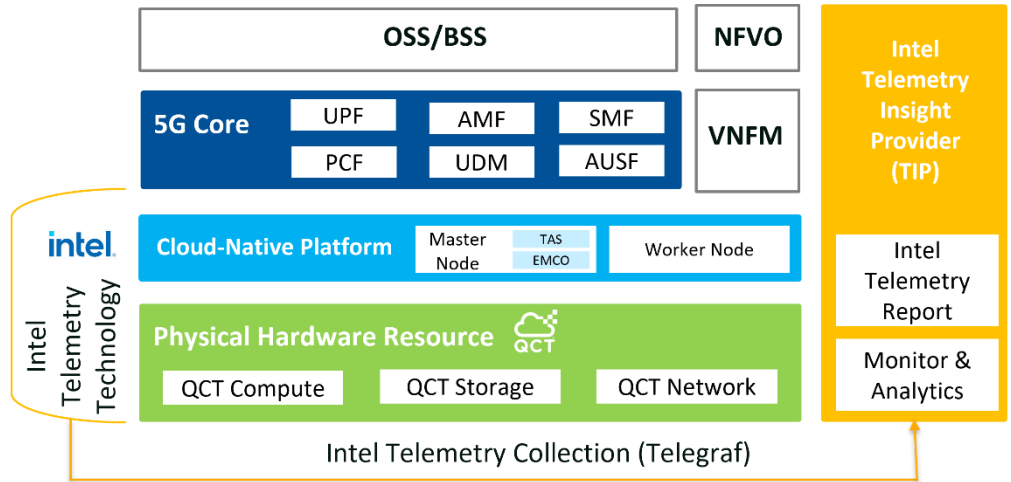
OSS/BSS

NFVO

5G Core

UPF

AMF

SMF

PCF

UDM

AUSF

VNFM

Intel Telemetry Insight Provider (TIP)

intel.

Intel Telemetry Technology

Cloud-Native Platform

Master Node

TAS

EMCO

Worker Node

Intel Telemetry Report

Physical Hardware Resource

QCT

QCT Compute

QCT Storage

QCT Network

Monitor & Analytics

Intel Telemetry Collection (Telegraf)